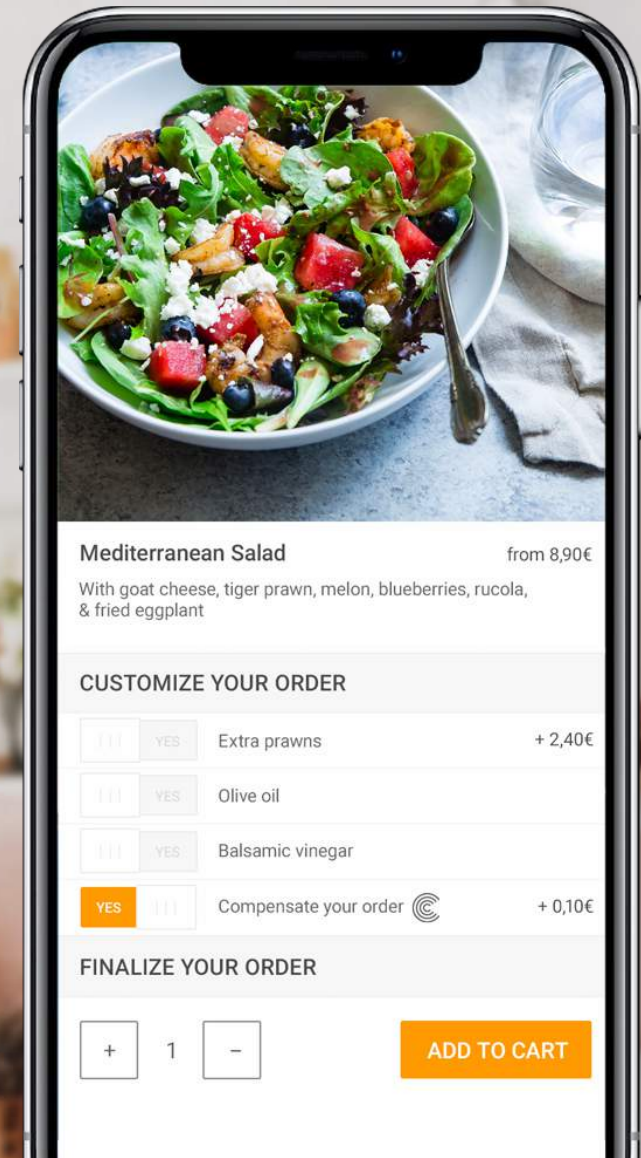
Mediterranean Salad

from 8,90€

With goat cheese, tiger prawn, melon, blueberries, rucola, & fried eggplant

CUSTOMIZE YOUR ORDER

YES Extra prawns + 2,40€

YES Olive oil

YES Balsamic vinegar

YES Compensate your order + 0,10€

FINALIZE YOUR ORDER

+ 1 –

ADD TO CART